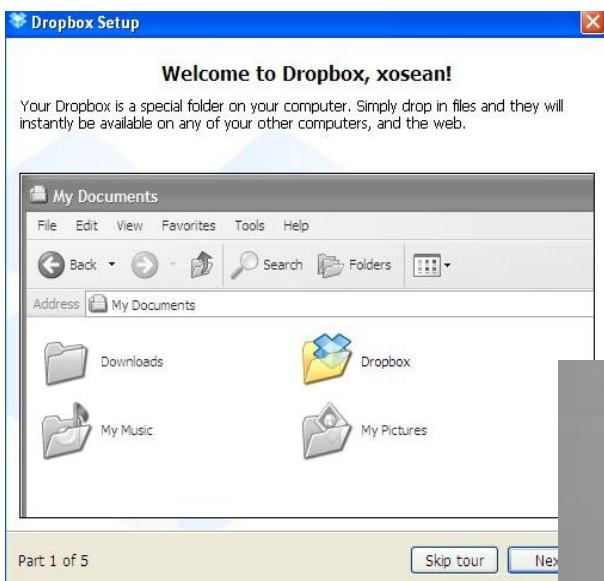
Dropbox Setup

Welcome to Dropbox, xosean!

Your Dropbox is a special folder on your computer. Simply drop in files and they will instantly be available on any of your other computers, and the web.

My Documents

File Edit View Favorites Tools Help

Back Search Folders

Address My Documents

Downloads

Dropbox

My Music

My Pictures

Part 1 of 5

Skip tour

Nex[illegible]